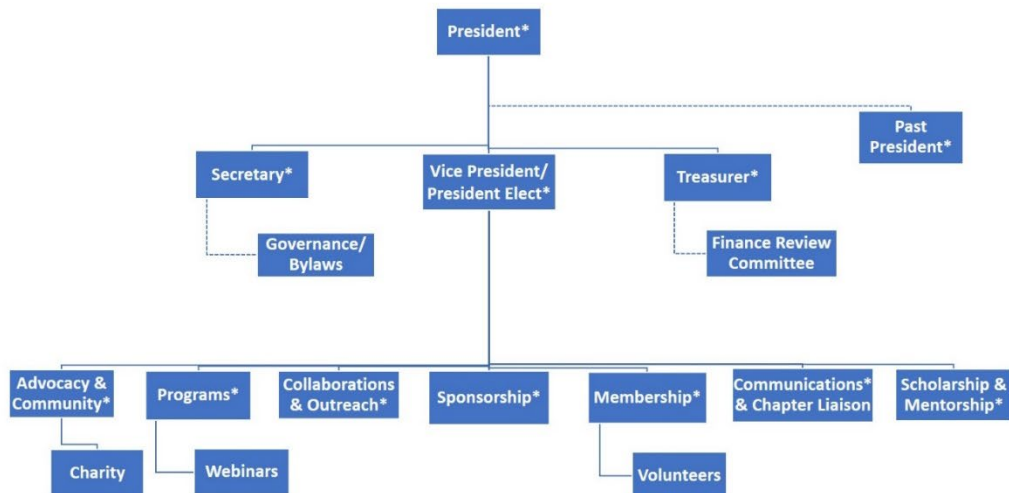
President*

Past President*

Secretary*

Vice President/ President Elect*

Treasurer*

Governance/ Bylaws

Finance Review Committee

Advocacy & Community*

Programs*

Collaborations & Outreach*

Sponsorship*

Membership*

Communications* & Chapter Liaison

Scholarship & Mentorship*

Charity

Webinars

Volunteers